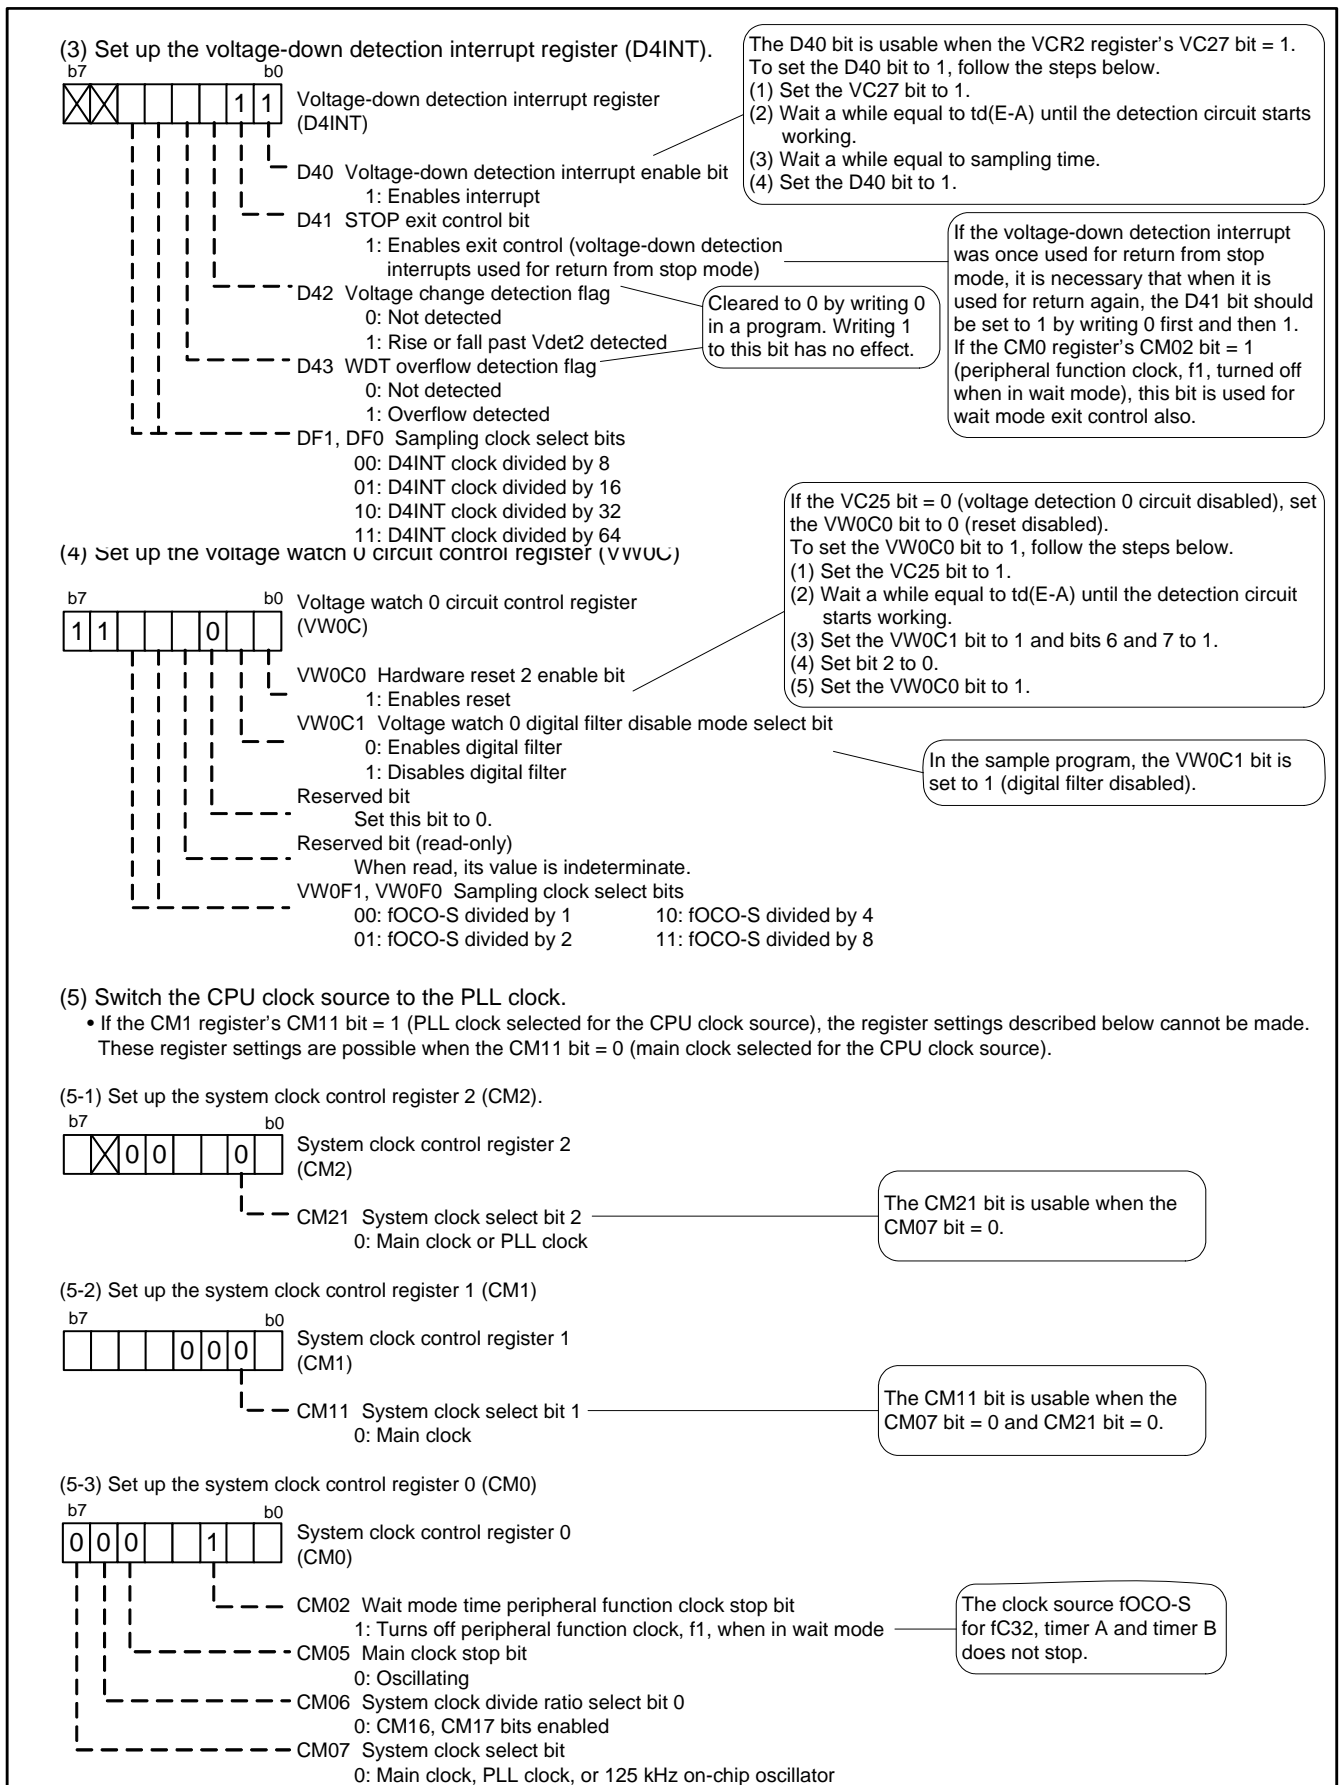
(3) Set up the voltage-down detection interrupt register (D4INT).

b7 b0

| ☒ | ☒ | | | | | 1 | 1 |
|---|---|---|---|---|---|---|---|

Voltage-down detection interrupt register (D4INT)

D40 Voltage-down detection interrupt enable bit
1: Enables interrupt

D41 STOP exit control bit
1: Enables exit control (voltage-down detection interrupts used for return from stop mode)

D42 Voltage change detection flag
0: Not detected
1: Rise or fall past Vdet2 detected

D43 WDT overflow detection flag
0: Not detected
1: Overflow detected

DF1, DF0 Sampling clock select bits
00: D4INT clock divided by 8
01: D4INT clock divided by 16
10: D4INT clock divided by 32
11: D4INT clock divided by 64

The D40 bit is usable when the VCR2 register's VC27 bit = 1.
To set the D40 bit to 1, follow the steps below.
(1) Set the VC27 bit to 1.
(2) Wait a while equal to td(E-A) until the detection circuit starts working.
(3) Wait a while equal to sampling time.
(4) Set the D40 bit to 1.

If the voltage-down detection interrupt was once used for return from stop mode, it is necessary that when it is used for return again, the D41 bit should be set to 1 by writing 0 first and then 1.
If the CM0 register's CM02 bit = 1 (peripheral function clock, f1, turned off when in wait mode), this bit is used for wait mode exit control also.

Cleared to 0 by writing 0 in a program. Writing 1 to this bit has no effect.

(4) Set up the voltage watch 0 circuit control register (VW0C)

b7 b0

| 1 | 1 | | | | 0 | | |
|---|---|---|---|---|---|---|---|

Voltage watch 0 circuit control register (VW0C)

VW0C0 Hardware reset 2 enable bit
1: Enables reset

VW0C1 Voltage watch 0 digital filter disable mode select bit
0: Enables digital filter
1: Disables digital filter

Reserved bit
Set this bit to 0.

Reserved bit (read-only)
When read, its value is indeterminate.

VW0F1, VW0F0 Sampling clock select bits
00: fOCO-S divided by 1
01: fOCO-S divided by 2
10: fOCO-S divided by 4
11: fOCO-S divided by 8

If the VC25 bit = 0 (voltage detection 0 circuit disabled), set the VW0C0 bit to 0 (reset disabled).
To set the VW0C0 bit to 1, follow the steps below.
(1) Set the VC25 bit to 1.
(2) Wait a while equal to td(E-A) until the detection circuit starts working.
(3) Set the VW0C1 bit to 1 and bits 6 and 7 to 1.
(4) Set bit 2 to 0.
(5) Set the VW0C0 bit to 1.

In the sample program, the VW0C1 bit is set to 1 (digital filter disabled).

(5) Switch the CPU clock source to the PLL clock.
• If the CM1 register's CM11 bit = 1 (PLL clock selected for the CPU clock source), the register settings described below cannot be made. These register settings are possible when the CM11 bit = 0 (main clock selected for the CPU clock source).

(5-1) Set up the system clock control register 2 (CM2).

b7 b0

| | ☒ | 0 | 0 | | | 0 | |
|---|---|---|---|---|---|---|---|

System clock control register 2 (CM2)

CM21 System clock select bit 2
0: Main clock or PLL clock

The CM21 bit is usable when the CM07 bit = 0.

(5-2) Set up the system clock control register 1 (CM1)

b7 b0

| | | | | 0 | 0 | 0 | |
|---|---|---|---|---|---|---|---|

System clock control register 1 (CM1)

CM11 System clock select bit 1
0: Main clock

The CM11 bit is usable when the CM07 bit = 0 and CM21 bit = 0.

(5-3) Set up the system clock control register 0 (CM0)

b7 b0

| 0 | 0 | 0 | | | 1 | | |
|---|---|---|---|---|---|---|---|

System clock control register 0 (CM0)

CM02 Wait mode time peripheral function clock stop bit
1: Turns off peripheral function clock, f1, when in wait mode

CM05 Main clock stop bit
0: Oscillating

CM06 System clock divide ratio select bit 0
0: CM16, CM17 bits enabled

CM07 System clock select bit
0: Main clock, PLL clock, or 125 kHz on-chip oscillator

The clock source fOCO-S for fC32, timer A and timer B does not stop.